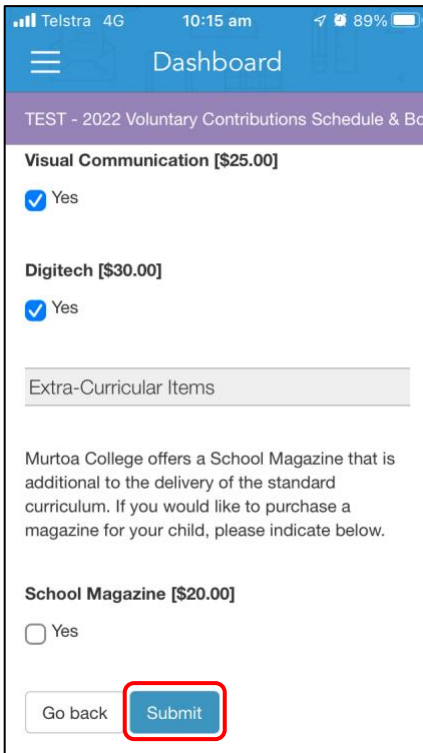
Telstra 4G 10:15 am 89%

Dashboard

TEST - 2022 Voluntary Contributions Schedule & Bo

Visual Communication [$25.00]

Yes

Digitech [$30.00]

Yes

Extra-Curricular Items

Murtoa College offers a School Magazine that is additional to the delivery of the standard curriculum. If you would like to purchase a magazine for your child, please indicate below.

School Magazine [$20.00]

Yes

Go back

Submit